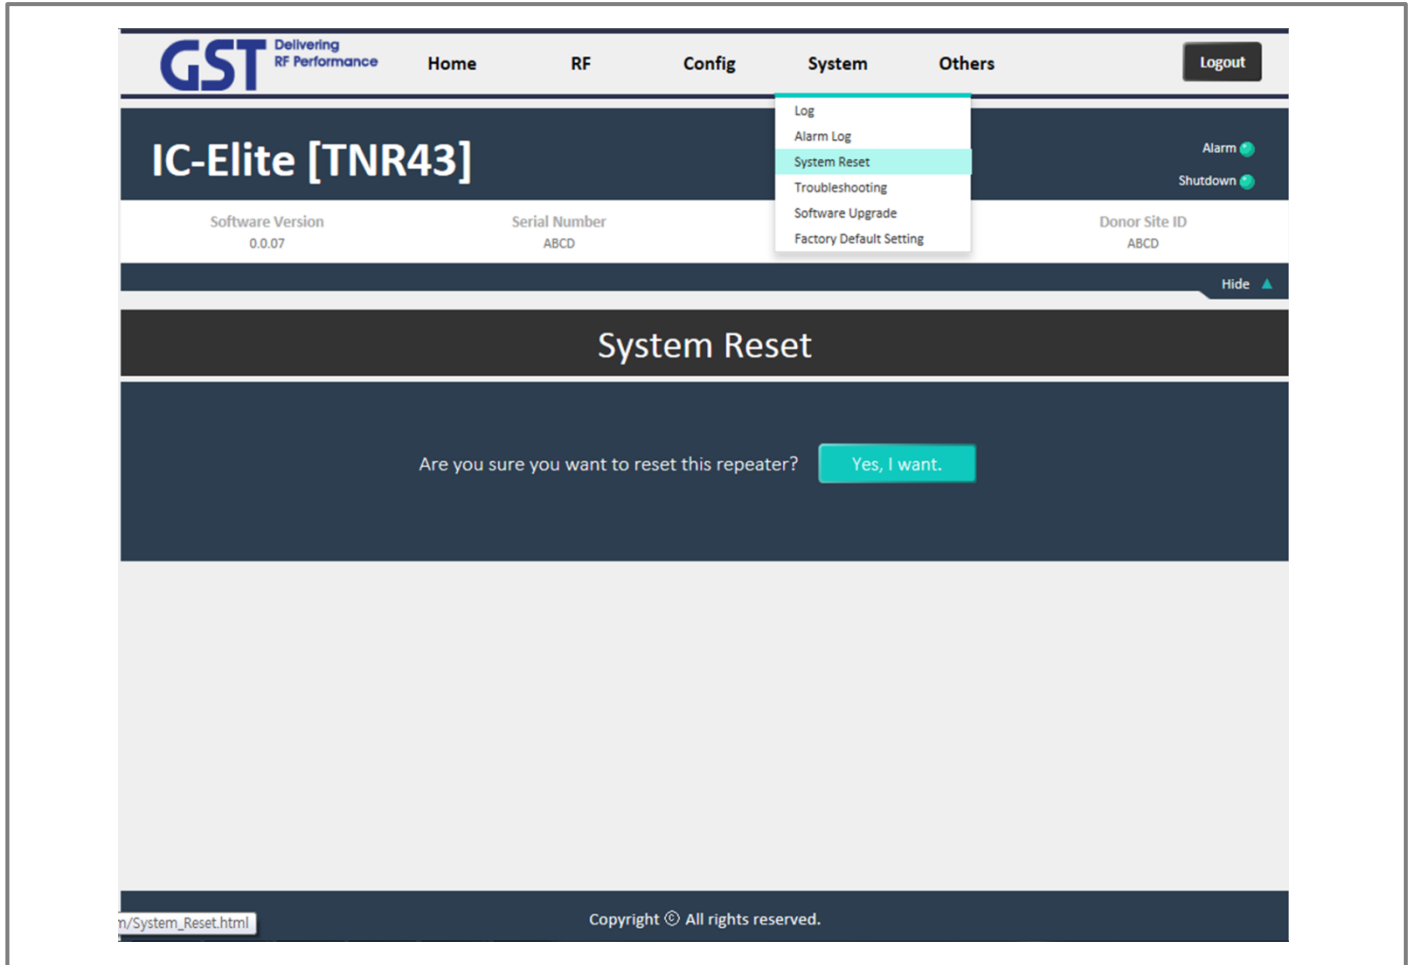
GST Delivering RF Performance

Home RF Config System Others

Logout

Log
Alarm Log
System Reset
Troubleshooting
Software Upgrade
Factory Default Setting

IC-Elite [TNR43]

Alarm
Shutdown

Software Version
0.0.07

Serial Number
ABCD

Donor Site ID
ABCD

Hide

System Reset

Are you sure you want to reset this repeater? Yes, I want.

n/System_Reset.html

Copyright © All rights reserved.